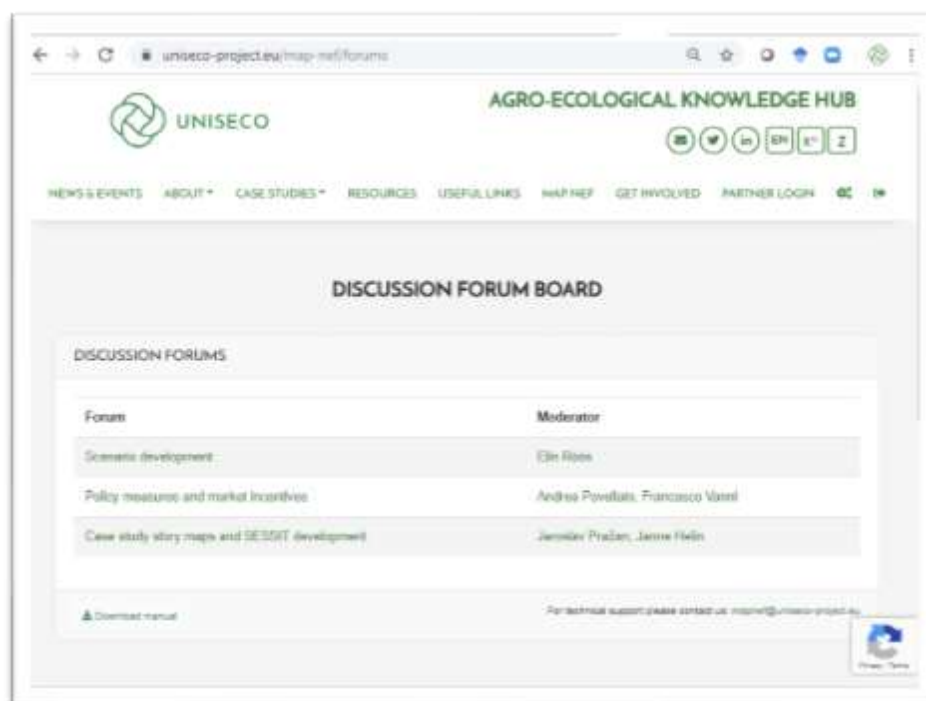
uniseco-project.eu/map-nef/forums

UNISECO

AGRO-ECOLOGICAL KNOWLEDGE HUB

EN

NEWS & EVENTS ABOUT ▾ CASE STUDIES ▾ RESOURCES USEFUL LINKS MAP NEF GET INVOLVED PARTNER LOGIN

DISCUSSION FORUM BOARD

DISCUSSION FORUMS

| Forum | Moderator |
|---|---|
| Scenario development | Elin Röös |
| Policy measures and market incentives | Andrea Povellato, Francesco Vanni |
| Case study story maps and SESSIT development | Jaroslav Pražan, Janne Helin |

Download manual

For technical support please contact us: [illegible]@uniseco-project.eu

Privacy - Terms